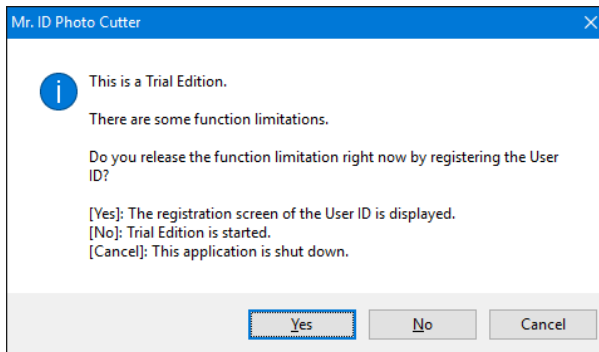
Mr. ID Photo Cutter

This is a Trial Edition.

There are some function limitations.

Do you release the function limitation right now by registering the User ID?

[Yes]: The registration screen of the User ID is displayed.
[No]: Trial Edition is started.
[Cancel]: This application is shut down.

Yes No Cancel